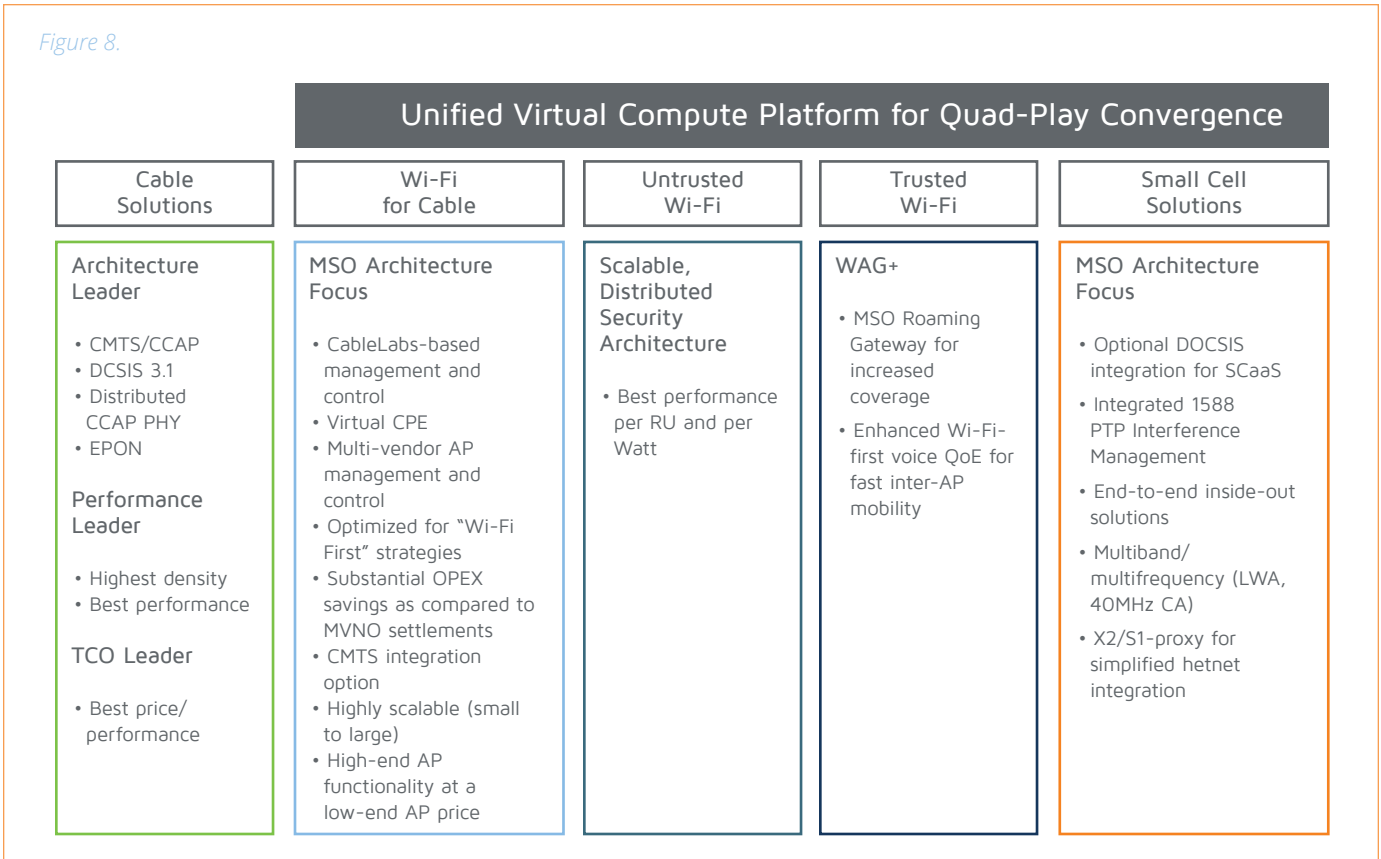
Figure 8.

Unified Virtual Compute Platform for Quad-Play Convergence

Cable Solutions

Architecture Leader

• CMTS/CCAP
• DCSIS 3.1
• Distributed CCAP PHY
• EPON

Performance Leader

• Highest density
• Best performance

TCO Leader

• Best price/ performance

Wi-Fi for Cable

MSO Architecture Focus

• CableLabs-based management and control
• Virtual CPE
• Multi-vendor AP management and control
• Optimized for "Wi-Fi First" strategies
• Substantial OPEX savings as compared to MVNO settlements
• CMTS integration option
• Highly scalable (small to large)
• High-end AP functionality at a low-end AP price

Untrusted Wi-Fi

Scalable, Distributed Security Architecture

• Best performance per RU and per Watt

Trusted Wi-Fi

WAG+

• MSO Roaming Gateway for increased coverage
• Enhanced Wi-Fi-first voice QoE for fast inter-AP mobility

Small Cell Solutions

MSO Architecture Focus

• Optional DOCSIS integration for SCaaS
• Integrated 1588 PTP Interference Management
• End-to-end inside-out solutions
• Multiband/ multifrequency (LWA, 40MHz CA)
• X2/S1-proxy for simplified hetnet integration